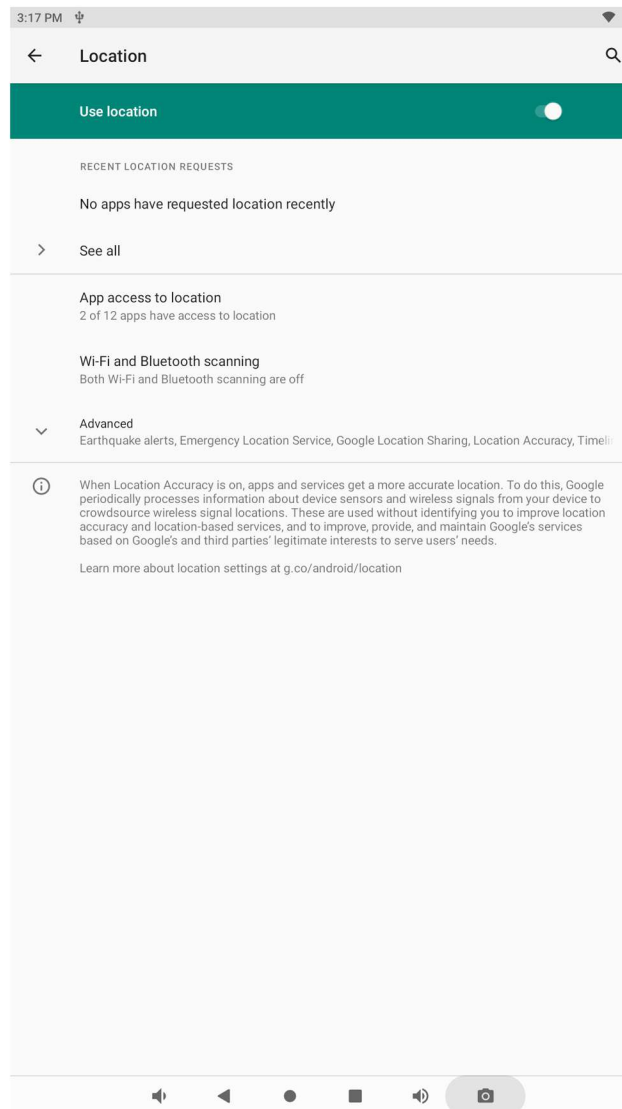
3:17 PM

Location

Use location

RECENT LOCATION REQUESTS

No apps have requested location recently

See all

App access to location
2 of 12 apps have access to location

Wi-Fi and Bluetooth scanning
Both Wi-Fi and Bluetooth scanning are off

Advanced
Earthquake alerts, Emergency Location Service, Google Location Sharing, Location Accuracy, Timel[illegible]

When Location Accuracy is on, apps and services get a more accurate location. To do this, Google periodically processes information about device sensors and wireless signals from your device to crowdsource wireless signal locations. These are used without identifying you to improve location accuracy and location-based services, and to improve, provide, and maintain Google's services based on Google's and third parties' legitimate interests to serve users' needs.

Learn more about location settings at g.co/android/location